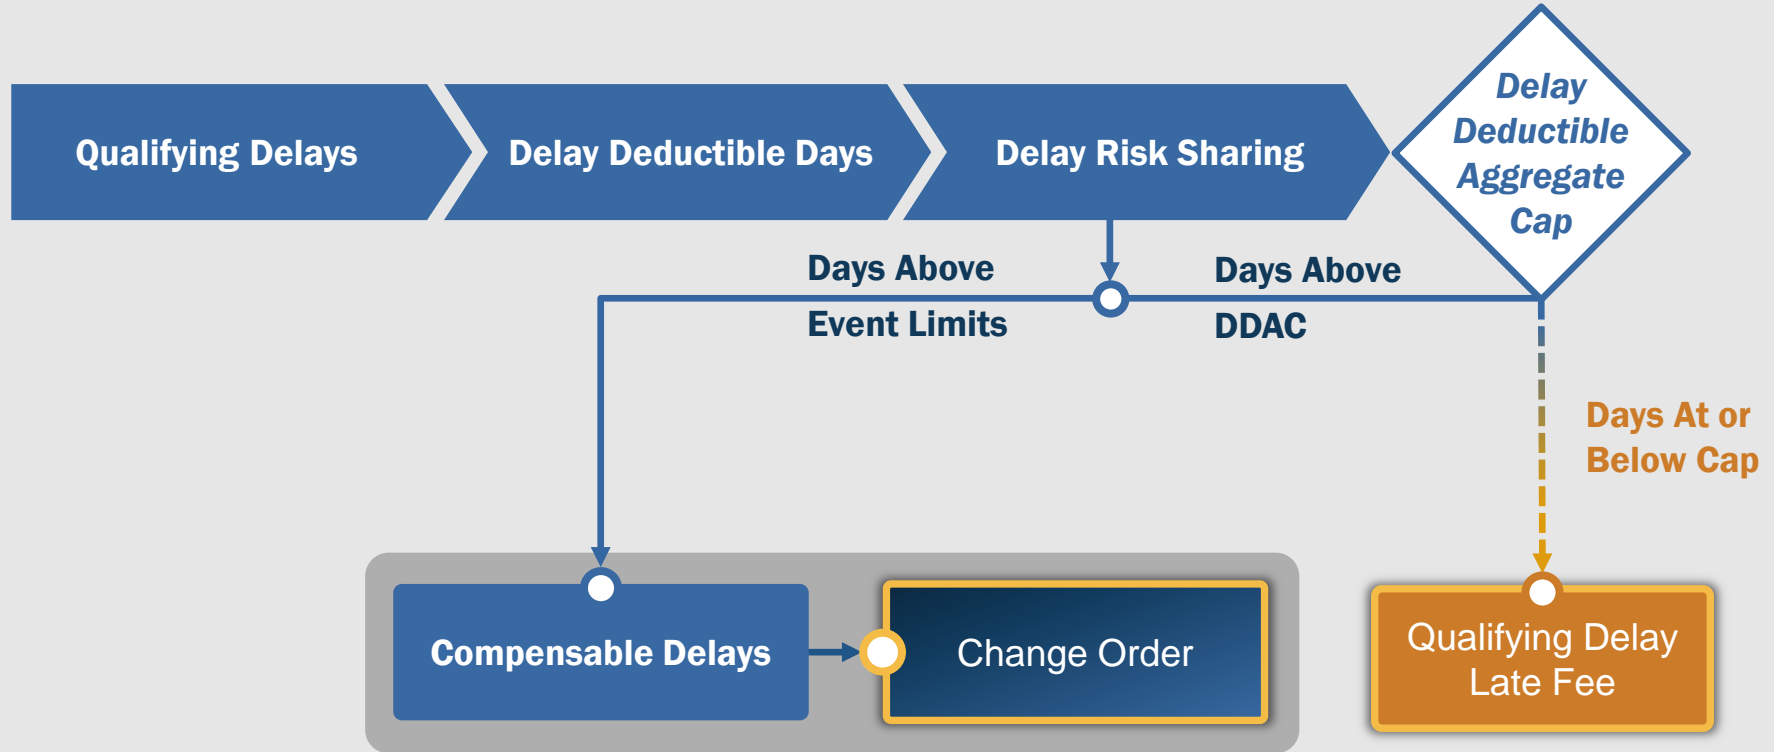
Qualifying Delays

Delay Deductible Days

Delay Risk Sharing

Delay Deductible Aggregate Cap

Days Above Event Limits

Days Above DDAC

Days At or Below Cap

Compensable Delays

Change Order

Qualifying Delay Late Fee